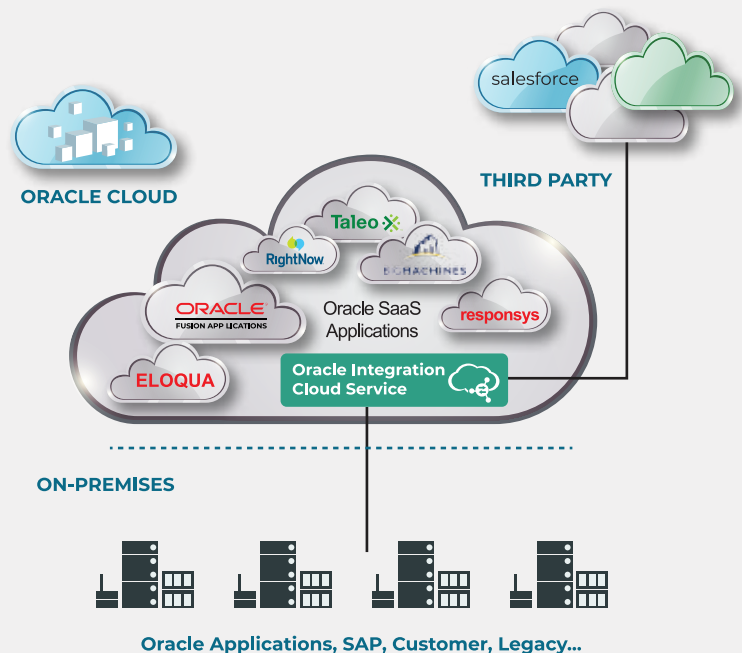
salesforce

ORACLE CLOUD

THIRD PARTY

Taleo

RightNow

BIGMACHINES

ORACLE
FUSION APPLICATIONS

Oracle SaaS Applications

responsys

ELOQUA

Oracle Integration Cloud Service

ON-PREMISES

Oracle Applications, SAP, Customer, Legacy...